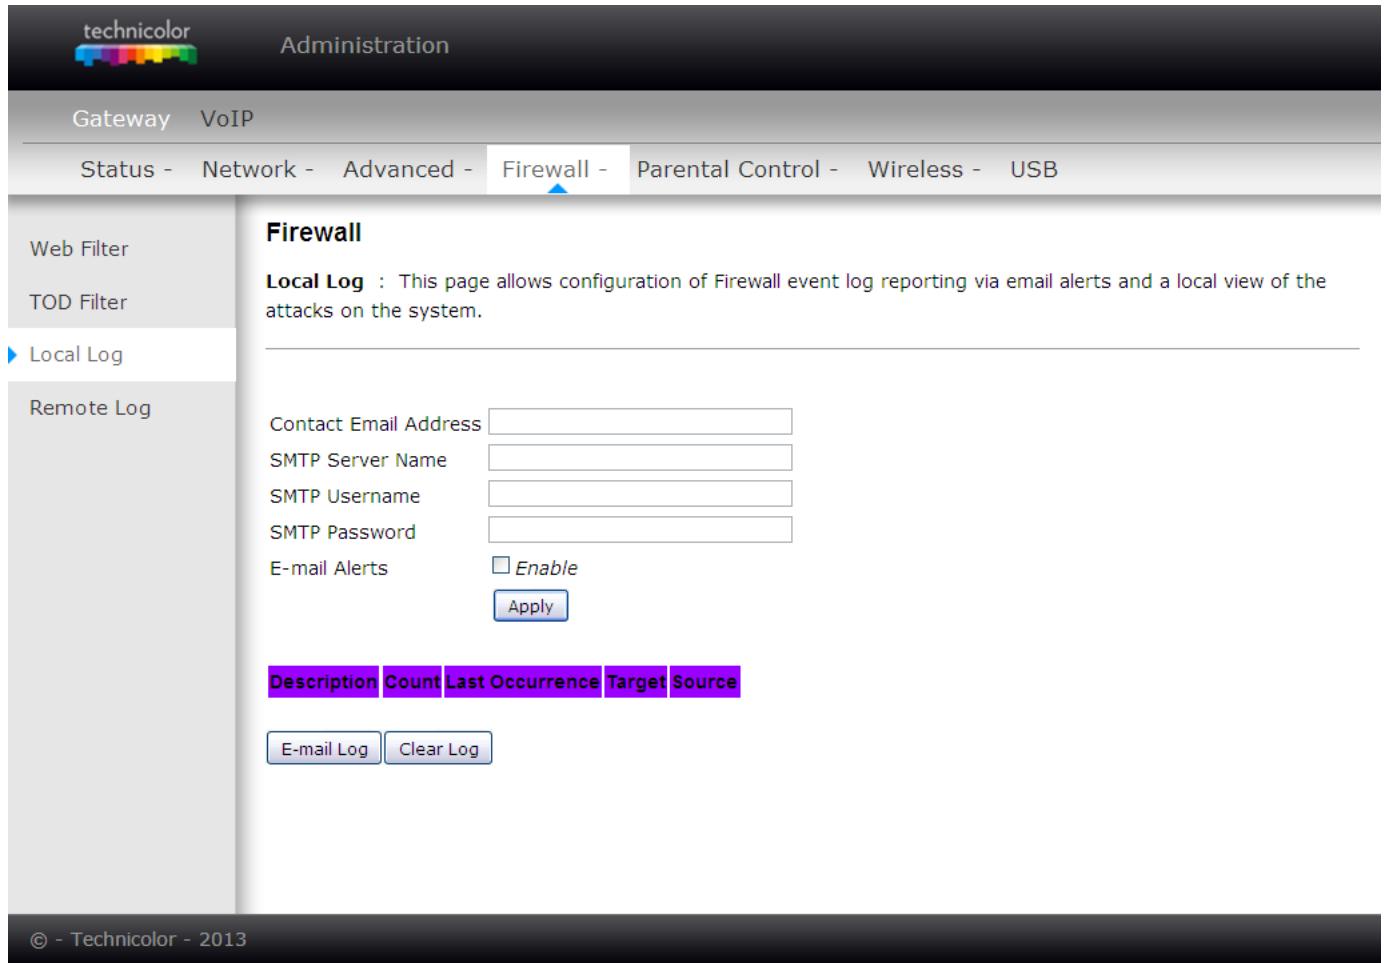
technicolor

Administration

Gateway VoIP

Status - Network - Advanced - Firewall - Parental Control - Wireless - USB

Web Filter
TOD Filter
Local Log
Remote Log

Firewall

**Local Log** : This page allows configuration of Firewall event log reporting via email alerts and a local view of the attacks on the system.

Contact Email Address
SMTP Server Name
SMTP Username
SMTP Password
E-mail Alerts Enable

Apply

| Description | Count | Last Occurrence | Target | Source |
|---|---|---|---|---|

E-mail Log Clear Log

© - Technicolor - 2013